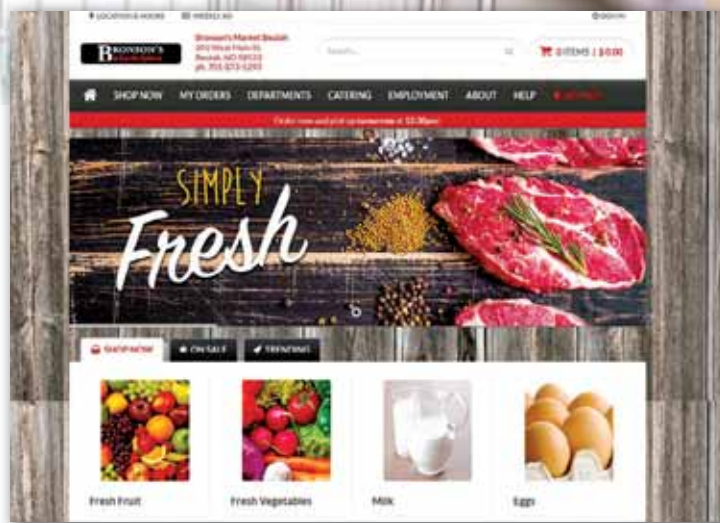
LOCATION & HOURS WEEKLY AD SIGN IN

BRONSON'S

Bronson's Market Beulah
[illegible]
Beulah, ND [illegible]
ph. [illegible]

Search...

0 ITEMS | $0.00

SHOP NOW MY ORDERS DEPARTMENTS CATERING EMPLOYMENT ABOUT HELP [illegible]

Order now and pick up tomorrow at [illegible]

SIMPLY
Fresh

SHOP NOW ON SALE TRENDING

Fresh Fruit

Fresh Vegetables

Milk

Eggs